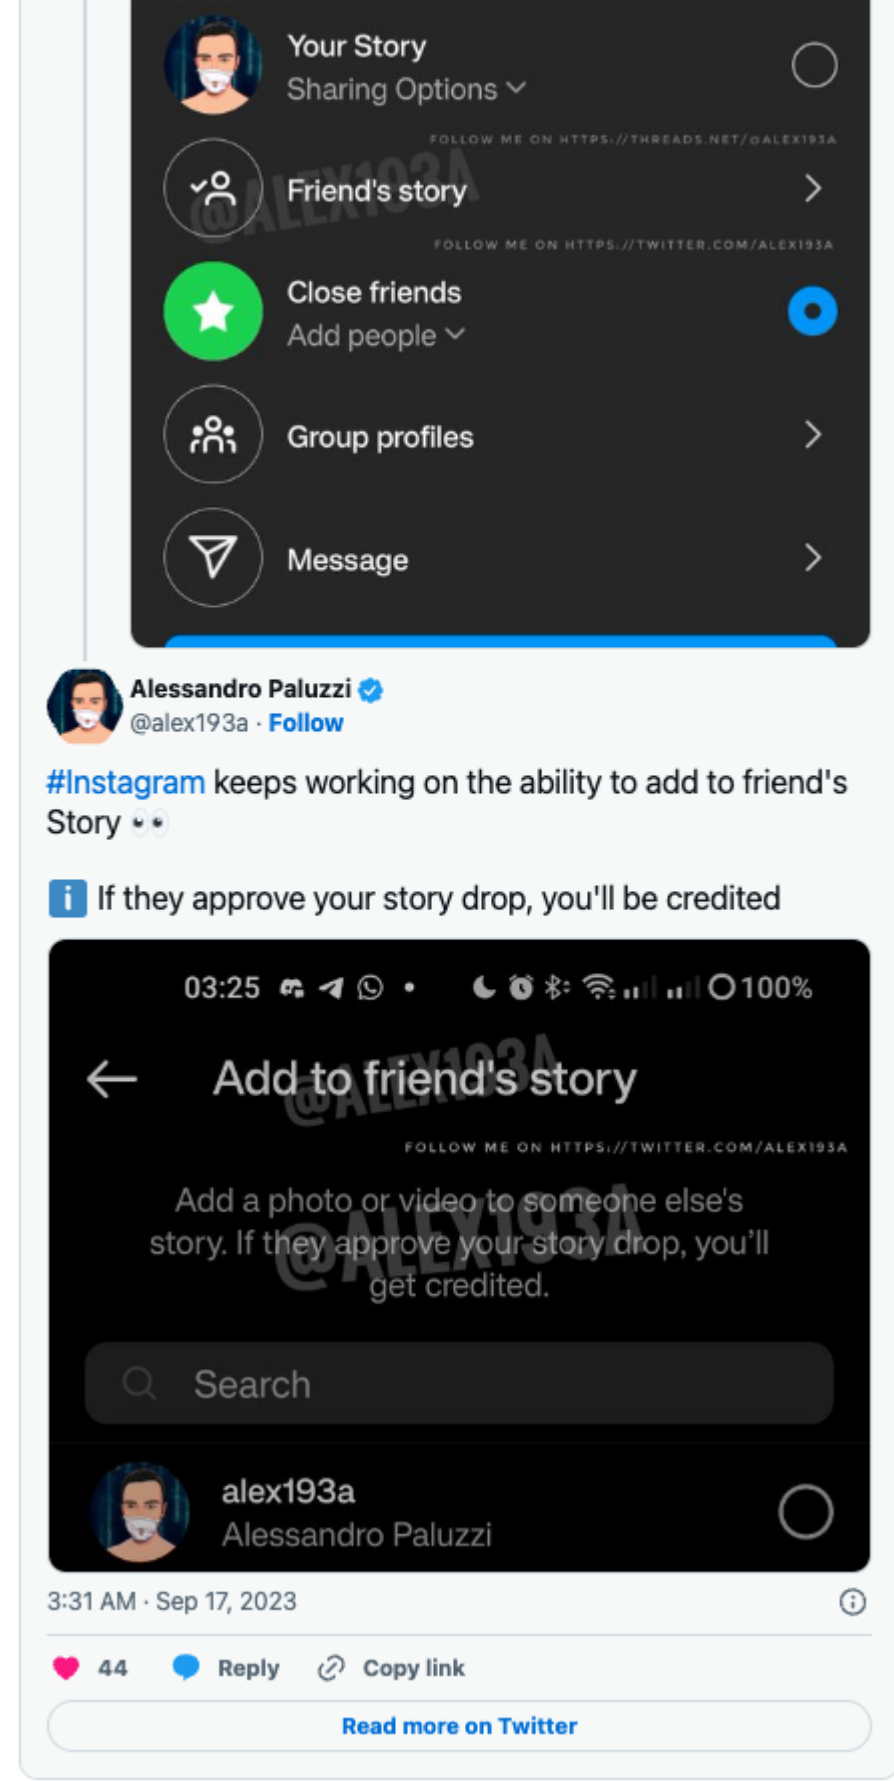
Your Story
Sharing Options

FOLLOW ME ON HTTPS://THREADS.NET/@ALEX193A

Friend's story

@ALEX193A

FOLLOW ME ON HTTPS://TWITTER.COM/ALEX193A

Close friends
Add people

Group profiles

Message

Alessandro Paluzzi
@alex193a · Follow

#Instagram keeps working on the ability to add to friend's Story 👀

ℹ️ If they approve your story drop, you'll be credited

03:25 • 100%

Add to friend's story

@ALEX193A

FOLLOW ME ON HTTPS://TWITTER.COM/ALEX193A

Add a photo or video to someone else's story. If they approve your story drop, you'll get credited.

@ALEX193A

Search

alex193a
Alessandro Paluzzi

3:31 AM · Sep 17, 2023

44 Reply Copy link

Read more on Twitter